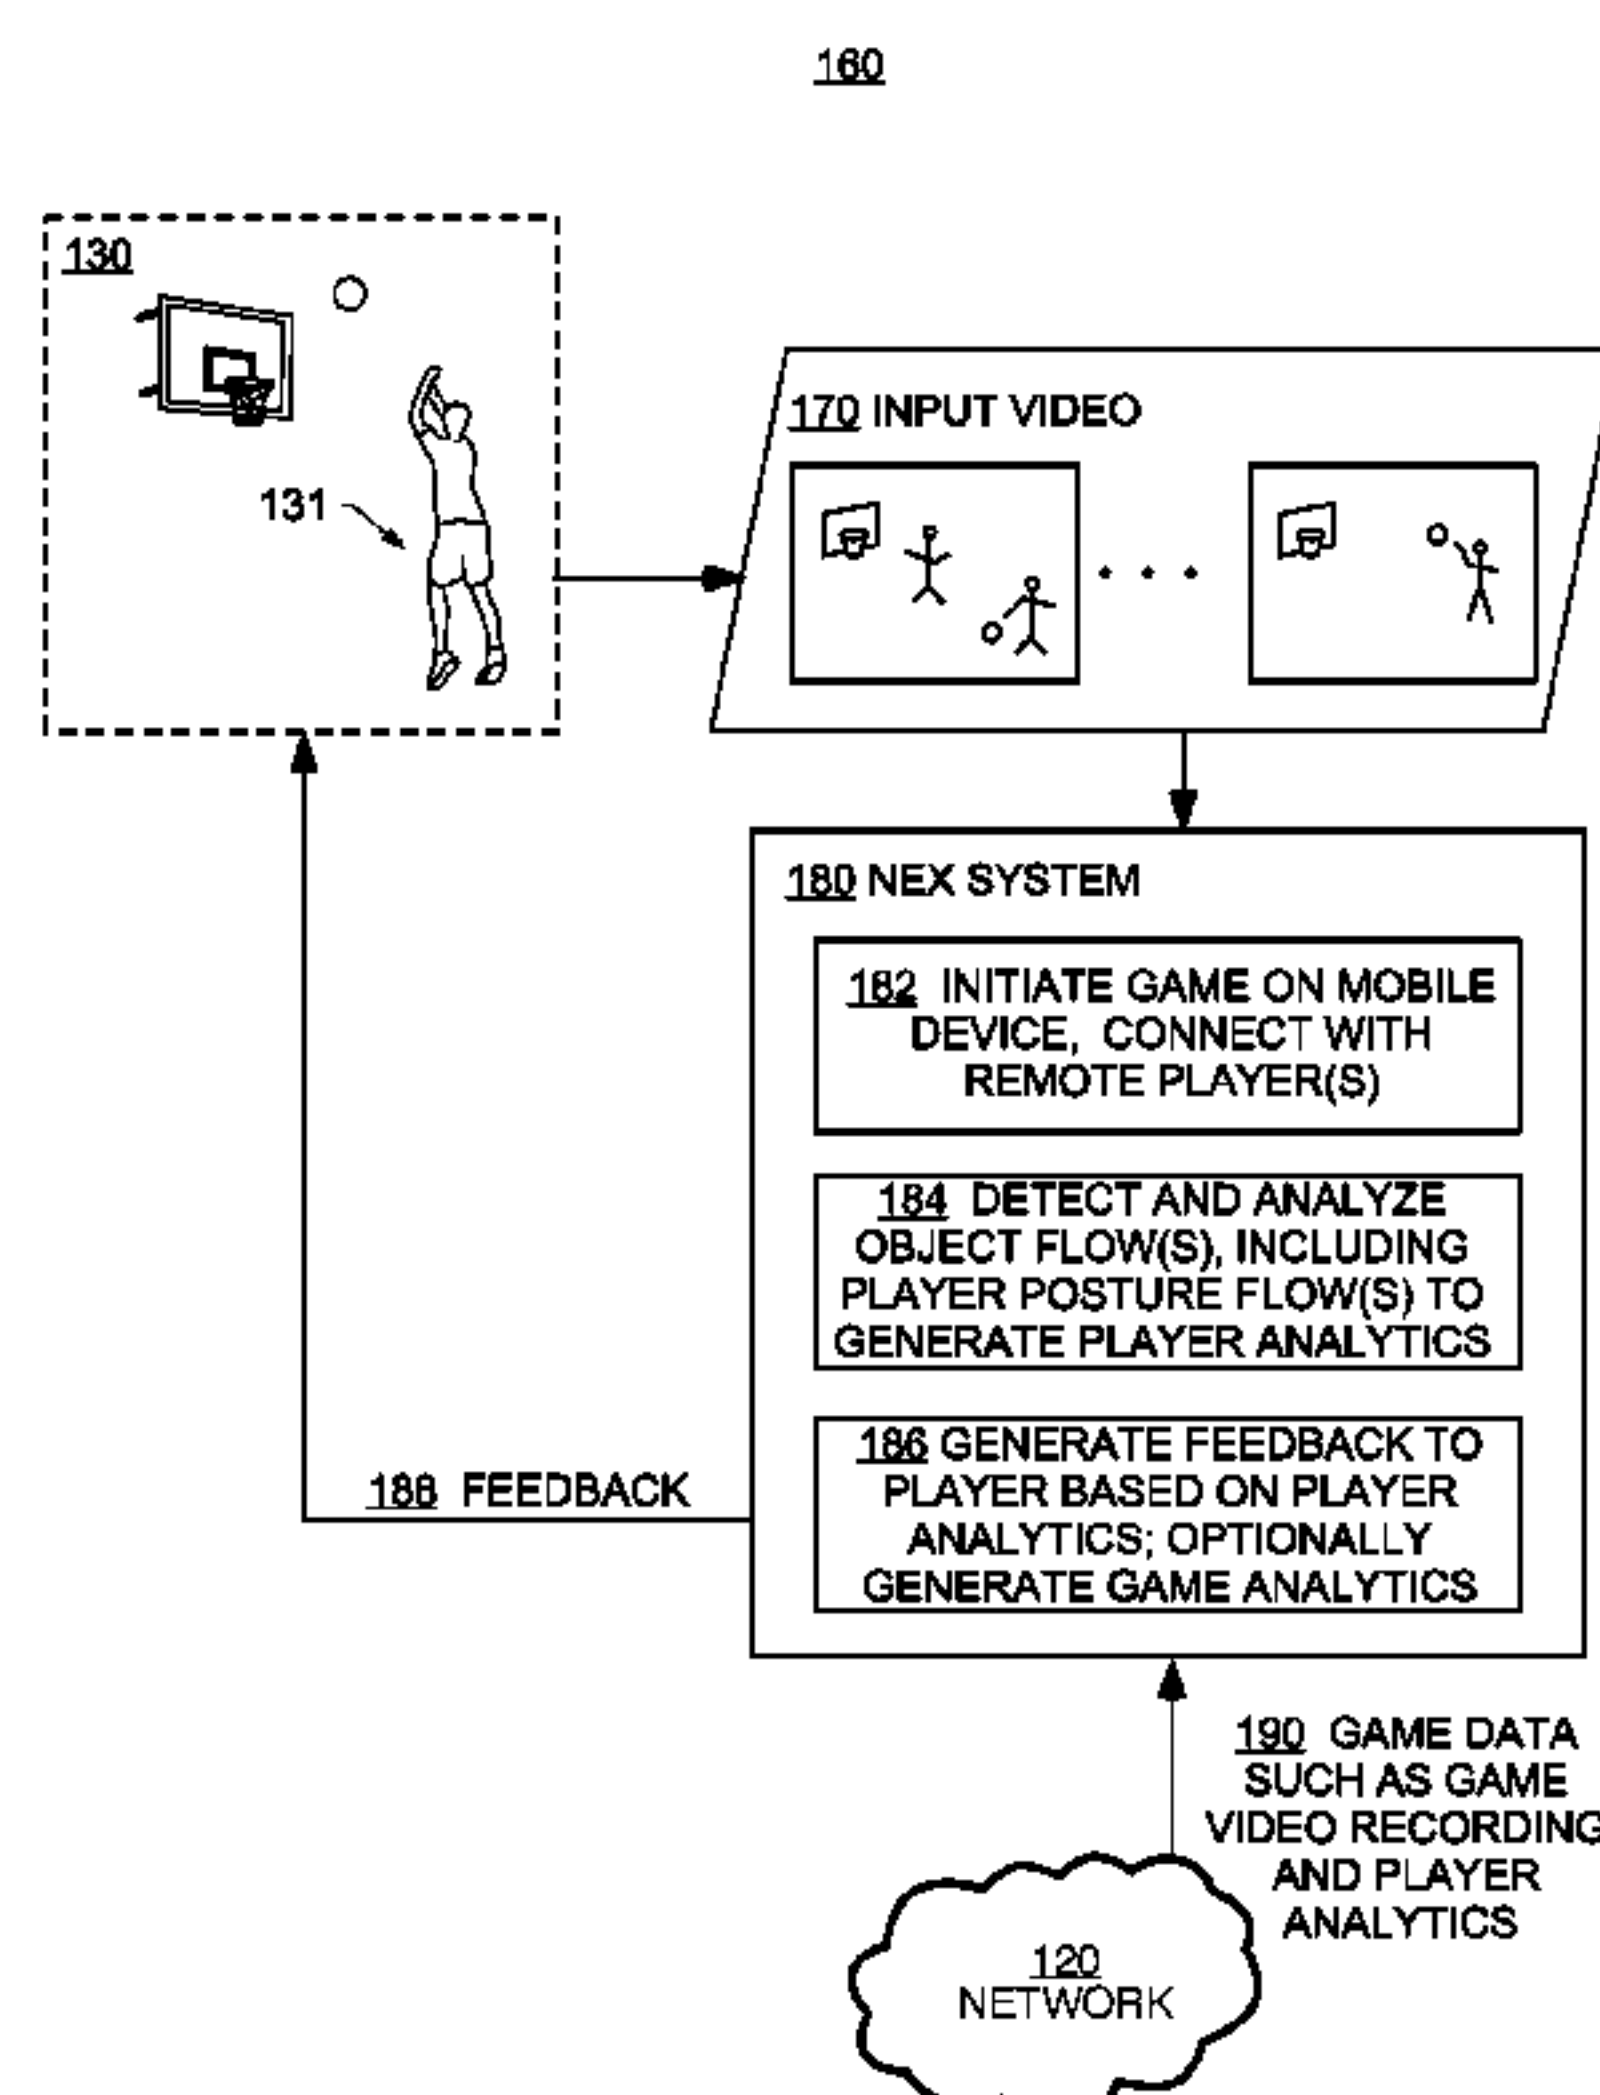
160

130

131

170 INPUT VIDEO

. . .

180 NEX SYSTEM

182 INITIATE GAME ON MOBILE DEVICE, CONNECT WITH REMOTE PLAYER(S)

184 DETECT AND ANALYZE OBJECT FLOW(S), INCLUDING PLAYER POSTURE FLOW(S) TO GENERATE PLAYER ANALYTICS

186 GENERATE FEEDBACK TO PLAYER BASED ON PLAYER ANALYTICS; OPTIONALLY GENERATE GAME ANALYTICS

188 FEEDBACK

190 GAME DATA SUCH AS GAME VIDEO RECORDING AND PLAYER ANALYTICS

120 NETWORK